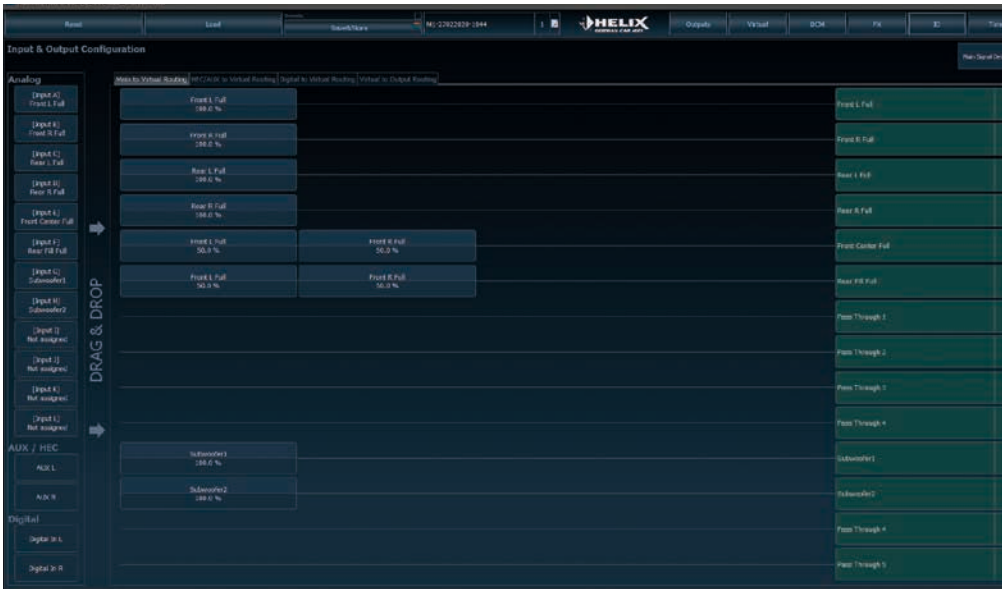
Reset | Load | Save&Store | M1-22022020-1044 | 1 | HELIX | Outputs | Virtual | DCM | FX | ID

Input & Output Configuration

Main Signal

Analog

Main to Virtual Routing | HEC/AUX to Virtual Routing | Digital to Virtual Routing | Virtual to Output Routing

[Input A] Front L Full
[Input B] Front R Full
[Input C] Rear L Full
[Input D] Rear R Full
[Input E] Front Center Full
[Input F] Rear Fill Full
[Input G] Subwoofer1
[Input H] Subwoofer2
[Input I] Not assigned
[Input J] Not assigned
[Input K] Not assigned
[Input L] Not assigned

AUX / HEC
AUX L
AUX R

Digital
Digital In L
Digital In R

DRAG & DROP

Front L Full 100.0 %
Front R Full 100.0 %
Rear L Full 100.0 %
Rear R Full 100.0 %
Front L Full 50.0 % | Front R Full 50.0 %
Front L Full 50.0 % | Front R Full 50.0 %
Subwoofer1 100.0 %
Subwoofer2 100.0 %

Front L Full
Front R Full
Rear L Full
Rear R Full
Front Center Full
Rear Fill Full
Pass Through 1
Pass Through 2
Pass Through 3
Pass Through 4
Subwoofer1
Subwoofer2
Pass Through 4
Pass Through 5